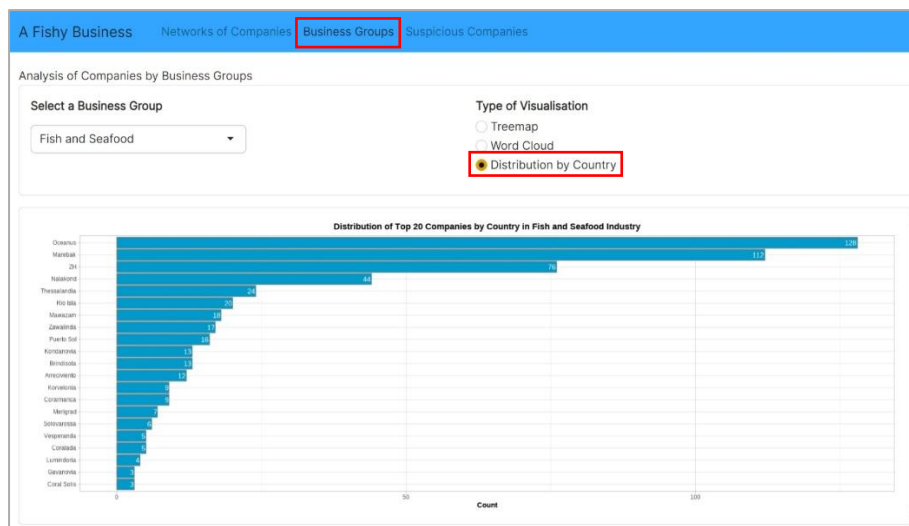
A Fishy Business Networks of Companies Business Groups Suspicious Companies

Analysis of Companies by Business Groups

Select a Business Group

Fish and Seafood

Type of Visualisation

Treemap

Word Cloud

Distribution by Country

Distribution of Top 20 Companies by Country in Fish and Seafood Industry

| Country | Count |
|---|---|
| Oceanus | 128 |
| Marebak | 112 |
| ZH | 76 |
| Nalakond | 44 |
| Thessalandia | 24 |
| Rio Isla | 20 |
| Mawazam | 18 |
| Zawalinda | 17 |
| Puerto Sol | 16 |
| Kondanovia | 13 |
| Brindisola | 13 |
| Arreciviento | 12 |
| Korsolonia | 9 |
| Coralmarica | 9 |
| Merigrad | 7 |
| Solovarossa | 6 |
| Vesperanda | 5 |
| Coralada | 5 |
| Lumindoria | 4 |
| Gavarnovia | 3 |
| Coral Solis | 3 |

0 50 100

Count